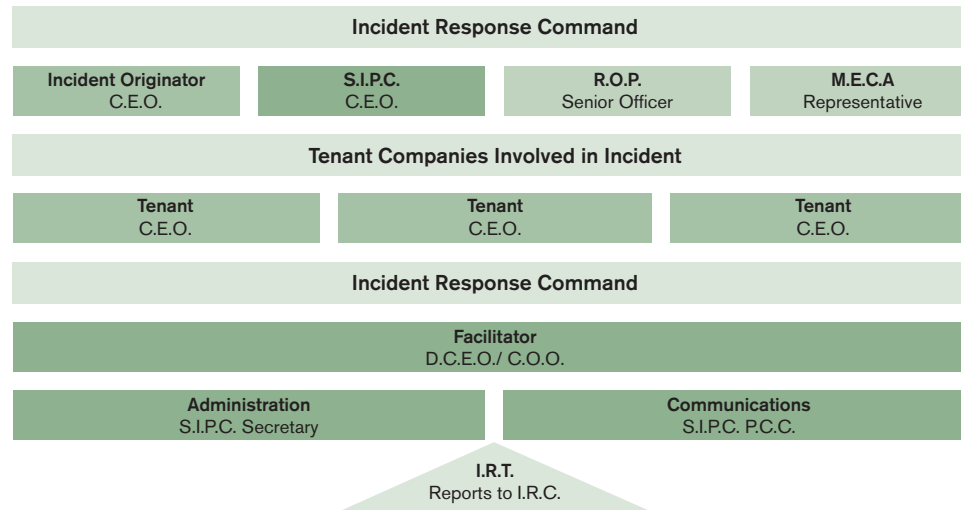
Incident Response Command

Incident Originator
C.E.O.

S.I.P.C.
C.E.O.

R.O.P.
Senior Officer

M.E.C.A
Representative

Tenant Companies Involved in Incident

Tenant
C.E.O.

Tenant
C.E.O.

Tenant
C.E.O.

Incident Response Command

Facilitator
D.C.E.O./ C.O.O.

Administration
S.I.P.C. Secretary

Communications
S.I.P.C. P.C.C.

I.R.T.
Reports to I.R.C.